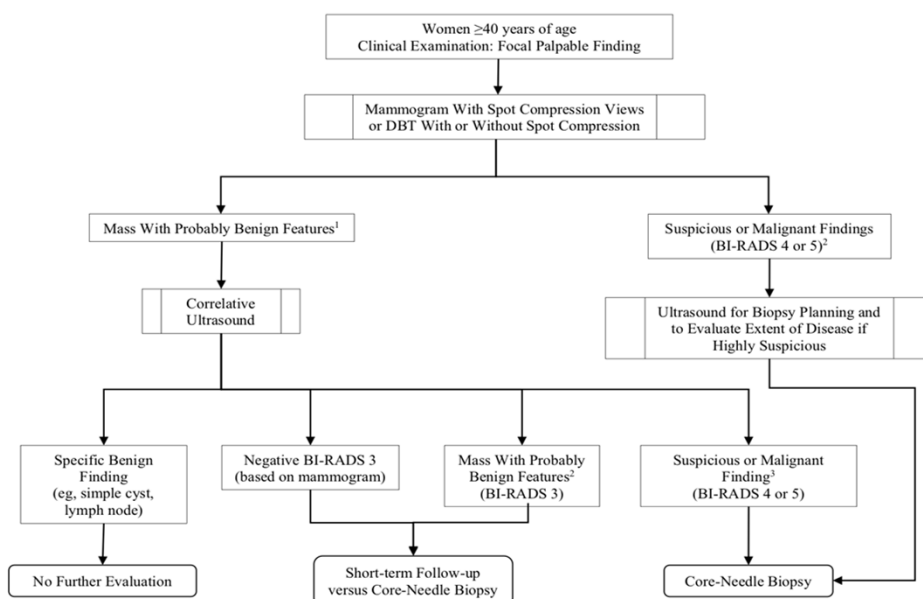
Women ≥40 years of age
Clinical Examination: Focal Palpable Finding

Mammogram With Spot Compression Views
or DBT With or Without Spot Compression

Mass With Probably Benign Features$^1$

Suspicious or Malignant Findings
(BI-RADS 4 or 5)$^2$

Correlative
Ultrasound

Ultrasound for Biopsy Planning and
to Evaluate Extent of Disease if
Highly Suspicious

Specific Benign
Finding
(eg, simple cyst,
lymph node)

Negative BI-RADS 3
(based on mammogram)

Mass With Probably
Benign Features$^2$
(BI-RADS 3)

Suspicious or Malignant
Finding$^3$
(BI-RADS 4 or 5)

No Further Evaluation

Short-term Follow-up
versus Core-Needle Biopsy

Core-Needle Biopsy